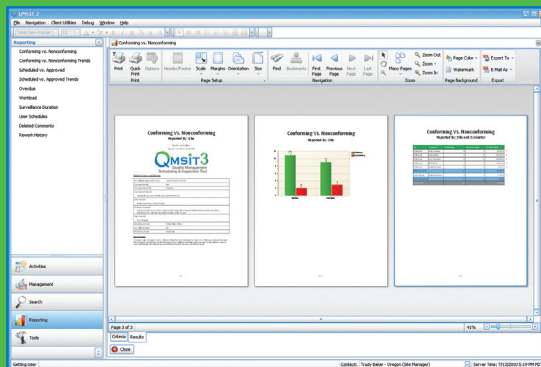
QMSIT 3

File Navigation Client Utilities Debug Window Help

Reporting

Conforming vs. Nonconforming
Conforming vs. Nonconforming Trends
Scheduled vs. Approved
Scheduled vs. Approved Trends
Overdue
Workload
Surveillance Duration
User Schedules
Deleted Comments
Rework History

Conforming vs. Nonconforming

Print
Quick Print
Options
Header/Footer
Scale
Margins
Orientation
Size
Print
Page Setup
Find
Bookmarks
First Page
Previous Page
Next Page
Last Page
Navigation
Many Pages
Zoom Out
Zoom
Zoom In
Zoom
Page Color
Watermark
Page Background
Export To
E-Mail As
Export

Conforming Vs. Nonconforming
Reported by: Site

Qmsit3
Quality Management
Scheduling & Inspection Tool

Conforming Vs. Nonconforming
Reported by: Site

Conforming Vs. Nonconforming
Reported by: Site and Inspector

Activities
Management
Search
Reporting
Tools

Page 3 of 3
Criteria
Results
Close
41%

Getting User
Contacts: Trudy Baker - Oregon (Site Manager)
Server Time: 7/13/2010 5:19 PM PST